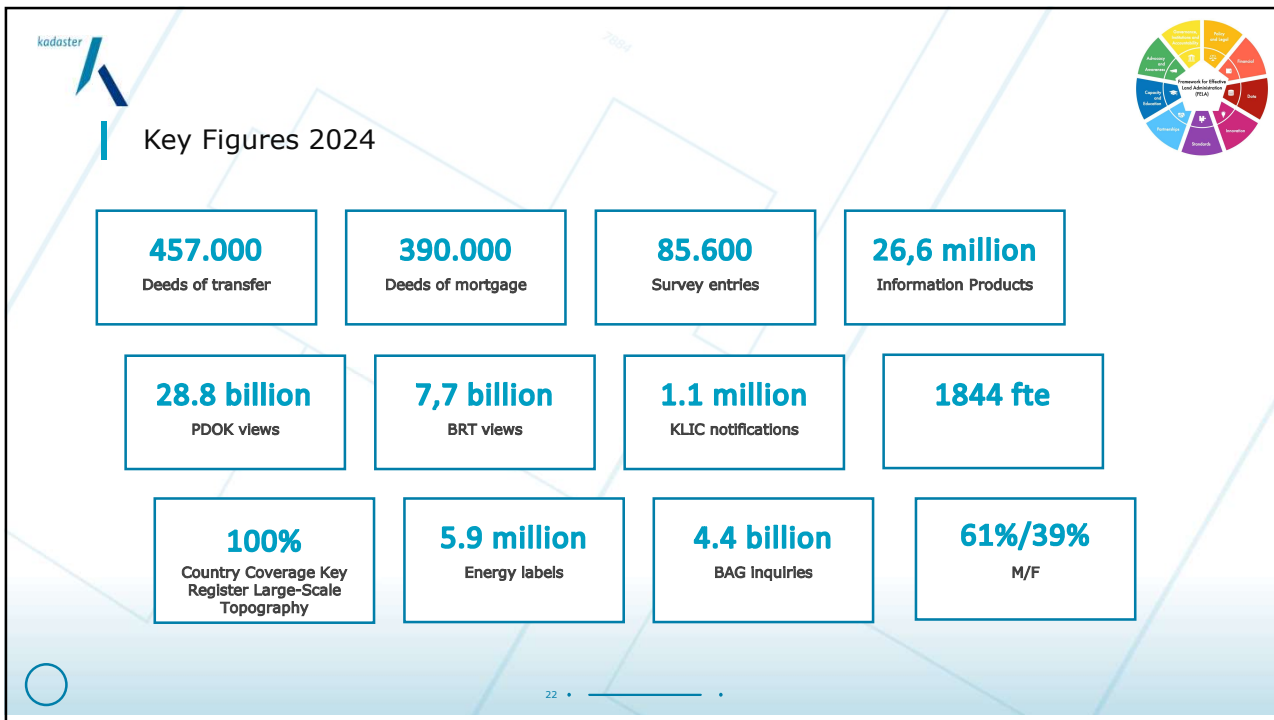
kadaster

Framework for Effective Land Administration (FELA)

Governance, Institutions and Accountability

Policy and Legal

Financial

Data

Innovation

Standards

Partnerships

Capacity and Education

Advocacy and Awareness

Key Figures 2024

457.000
Deeds of transfer

390.000
Deeds of mortgage

85.600
Survey entries

26,6 million
Information Products

28.8 billion
PDOK views

7,7 billion
BRT views

1.1 million
KLIC notifications

1844 fte

100%
Country Coverage Key Register Large-Scale Topography

5.9 million
Energy labels

4.4 billion
BAG inquiries

61%/39%
M/F

22